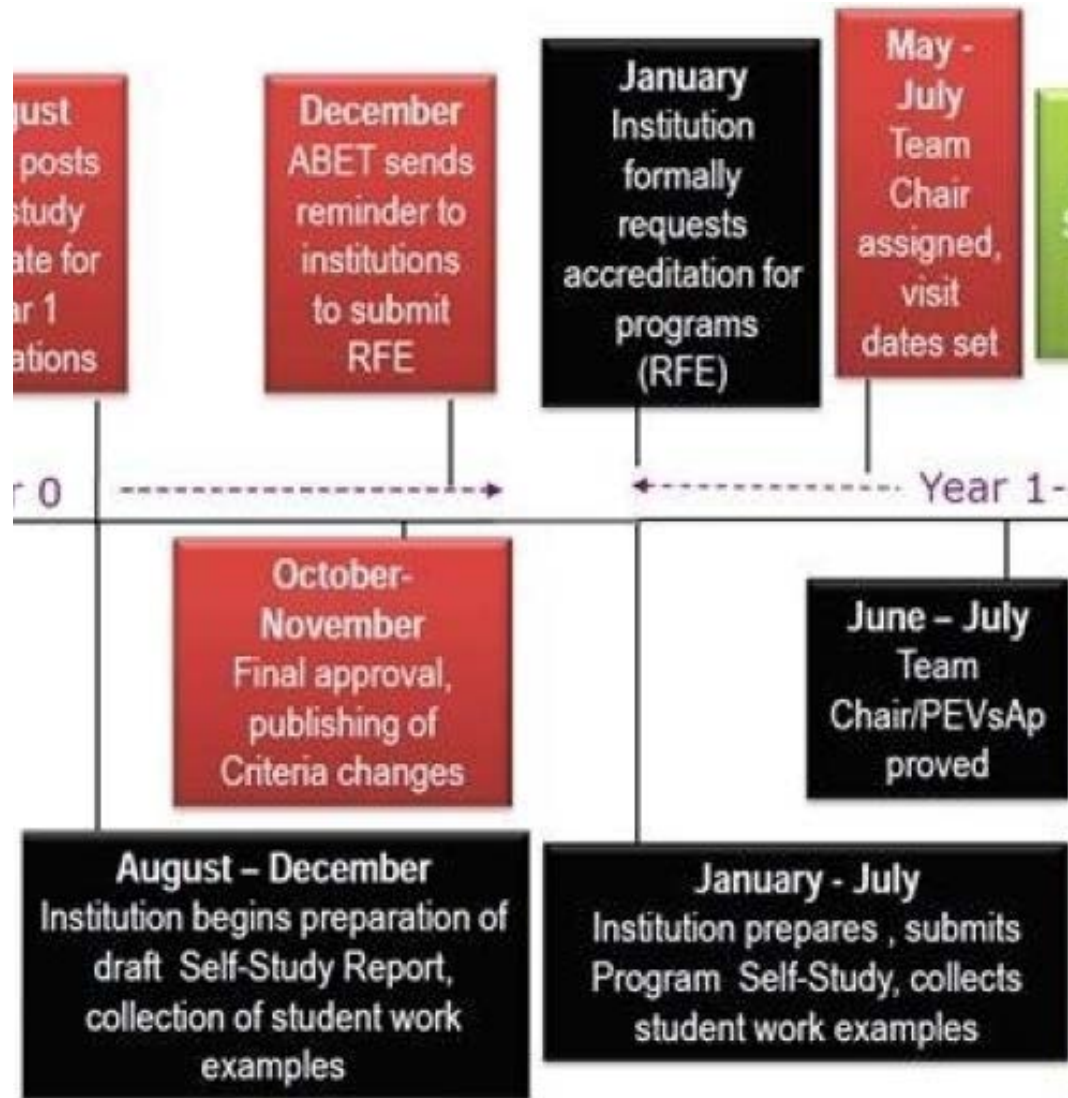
gust
posts
study
ate for
ar 1
ations

December
ABET sends reminder to institutions to submit RFE

January
Institution formally requests accreditation for programs (RFE)

May - July
Team Chair assigned, visit dates set

r 0

Year 1-

October-November
Final approval, publishing of Criteria changes

June – July
Team Chair/PEVsAp proved

August – December
Institution begins preparation of draft Self-Study Report, collection of student work examples

January - July
Institution prepares , submits Program Self-Study, collects student work examples